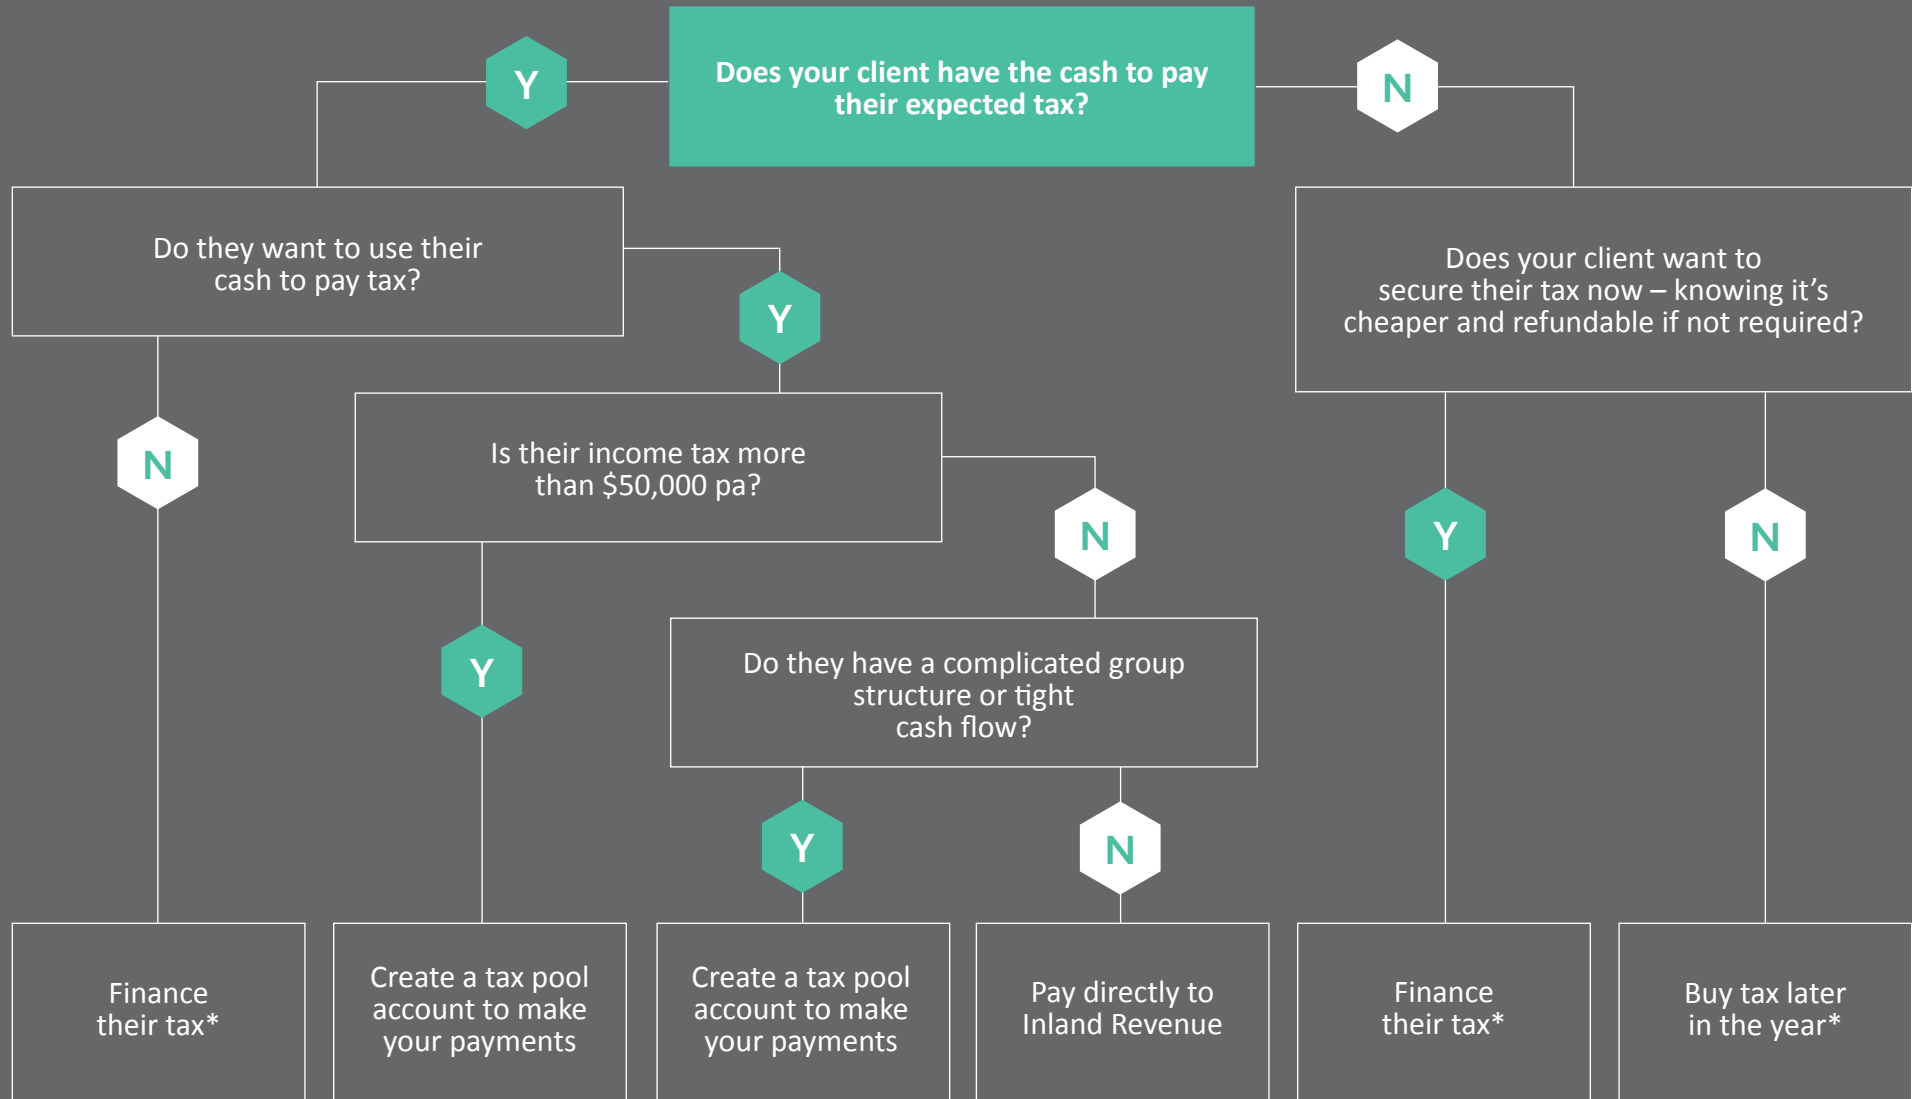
Does your client have the cash to pay their expected tax?

Y

N

Do they want to use their cash to pay tax?

Y

Does your client want to secure their tax now – knowing it’s cheaper and refundable if not required?

N

Is their income tax more than $50,000 pa?

N

Y

N

Y

Do they have a complicated group structure or tight cash flow?

Y

N

Finance their tax*

Create a tax pool account to make your payments

Create a tax pool account to make your payments

Pay directly to Inland Revenue

Finance their tax*

Buy tax later in the year*